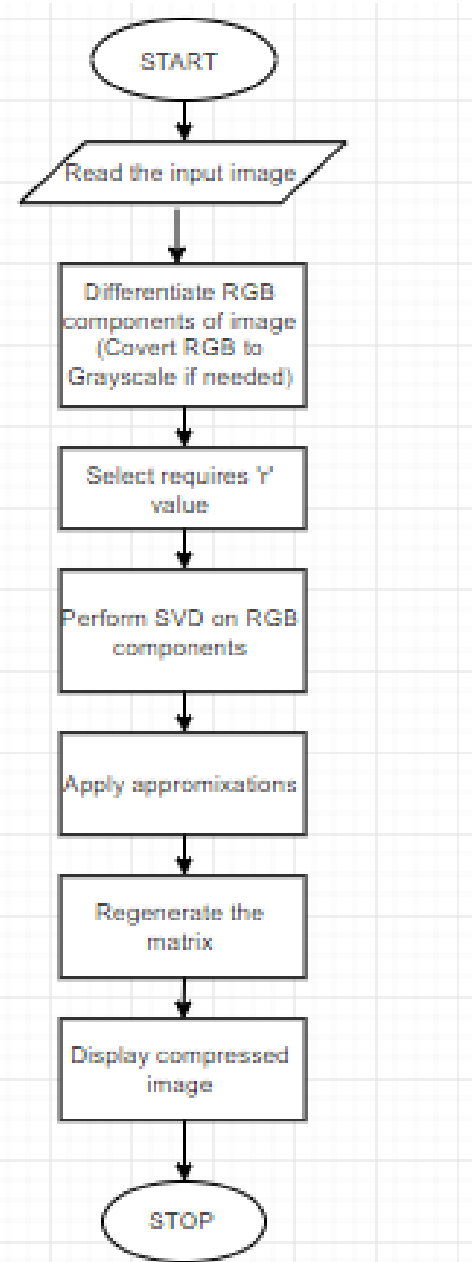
START

Read the input image

Differentiate RGB components of image (Covert RGB to Grayscale if needed)

Select requires 'r' value

Perform SVD on RGB components

Apply appromixations

Regenerate the matrix

Display compressed image

STOP